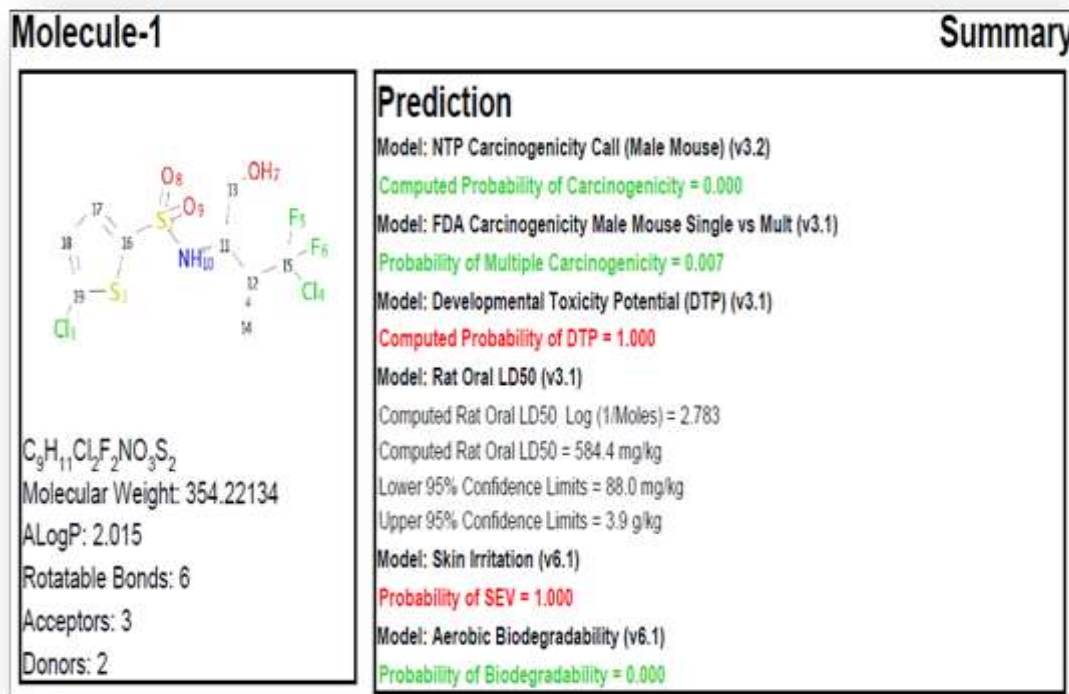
Molecule-1

Summary

O8
OH7
13
O9
17
S
F5
18
16
F6
NH10
11
15
12
Cl4
19
S3
14
Cl1

$C_9H_{11}Cl_2F_2NO_3S_2$
Molecular Weight: 354.22134
ALogP: 2.015
Rotatable Bonds: 6
Acceptors: 3
Donors: 2

Prediction

Model: NTP Carcinogenicity Call (Male Mouse) (v3.2)
Computed Probability of Carcinogenicity = 0.000
Model: FDA Carcinogenicity Male Mouse Single vs Mult (v3.1)
Probability of Multiple Carcinogenicity = 0.007
Model: Developmental Toxicity Potential (DTP) (v3.1)
Computed Probability of DTP = 1.000
Model: Rat Oral LD50 (v3.1)
Computed Rat Oral LD50 Log (1/Moles) = 2.783
Computed Rat Oral LD50 = 584.4 mg/kg
Lower 95% Confidence Limits = 88.0 mg/kg
Upper 95% Confidence Limits = 3.9 g/kg
Model: Skin Irritation (v6.1)
Probability of SEV = 1.000
Model: Aerobic Biodegradability (v6.1)
Probability of Biodegradability = 0.000